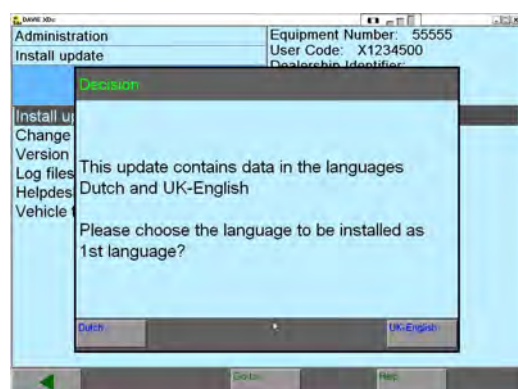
DAVIE XDc
Administration
Install update
Equipment Number: 55555
User Code: X1234500
Dealership Identifier:
Decision
Install u
Change
Version
Log files
Helpdes
Vehicle
This update contains data in the languages Dutch and UK-English

Please choose the language to be installed as 1st language?
Dutch
UK-English
Go to
Help